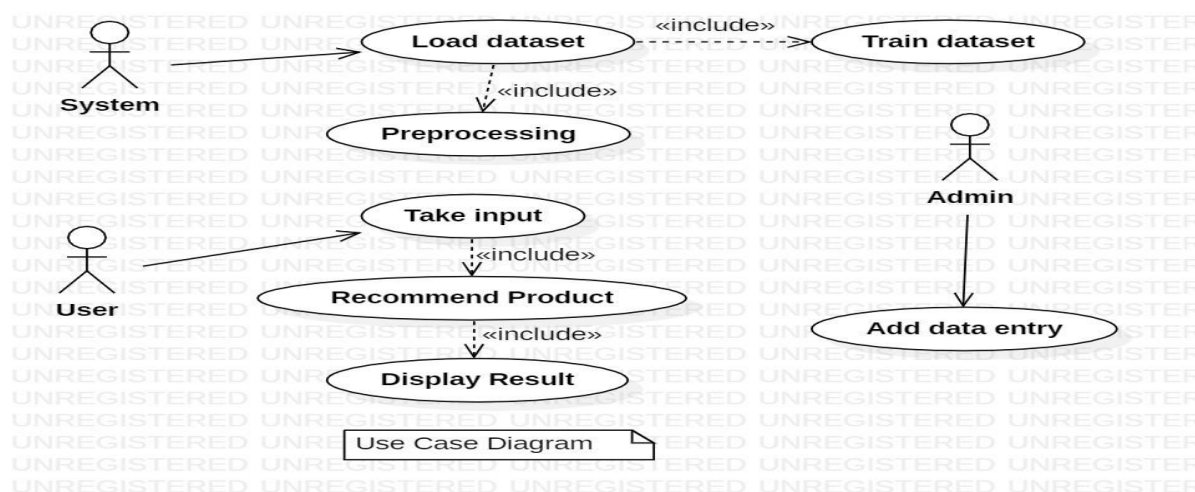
System

Load dataset

«include»

Train dataset

«include»

Preprocessing

Admin

Take input

User

«include»

Recommend Product

Add data entry

«include»

Display Result

Use Case Diagram

UNREGISTERED UNREGISTERED UNREGISTERED UNREGISTERED UNREGISTERED